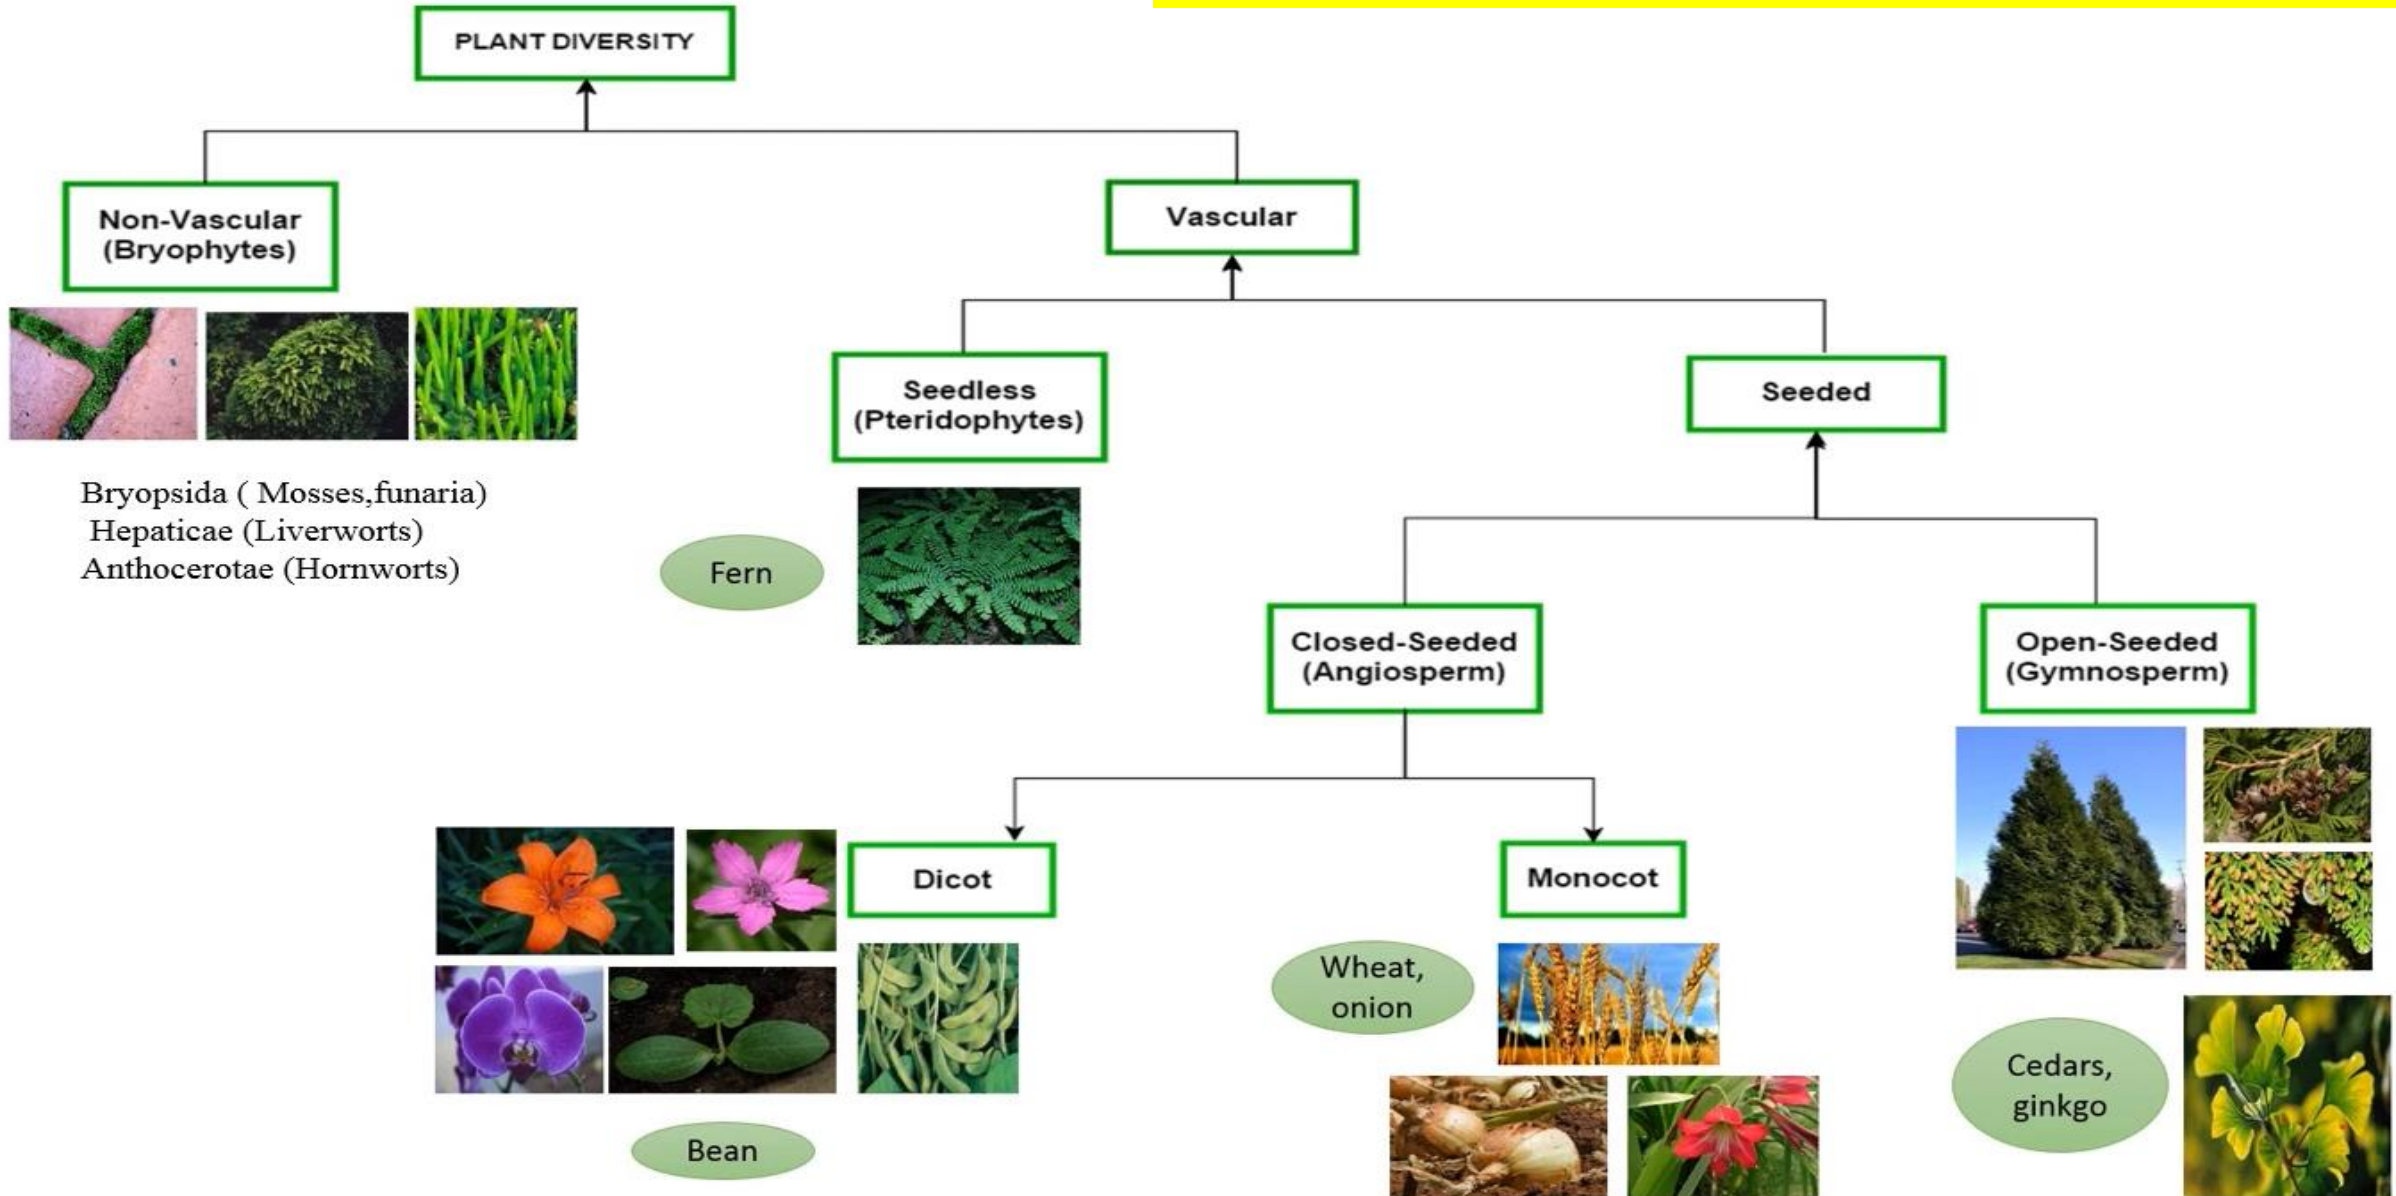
PLANT DIVERSITY

Non-Vascular (Bryophytes)

Vascular

Bryopsida ( Mosses,funaria)
Hepaticae (Liverworts)
Anthocerotae (Hornworts)

Seedless (Pteridophytes)

Seeded

Fern

Closed-Seeded (Angiosperm)

Open-Seeded (Gymnosperm)

Dicot

Monocot

Wheat, onion

Cedars, ginkgo

Bean